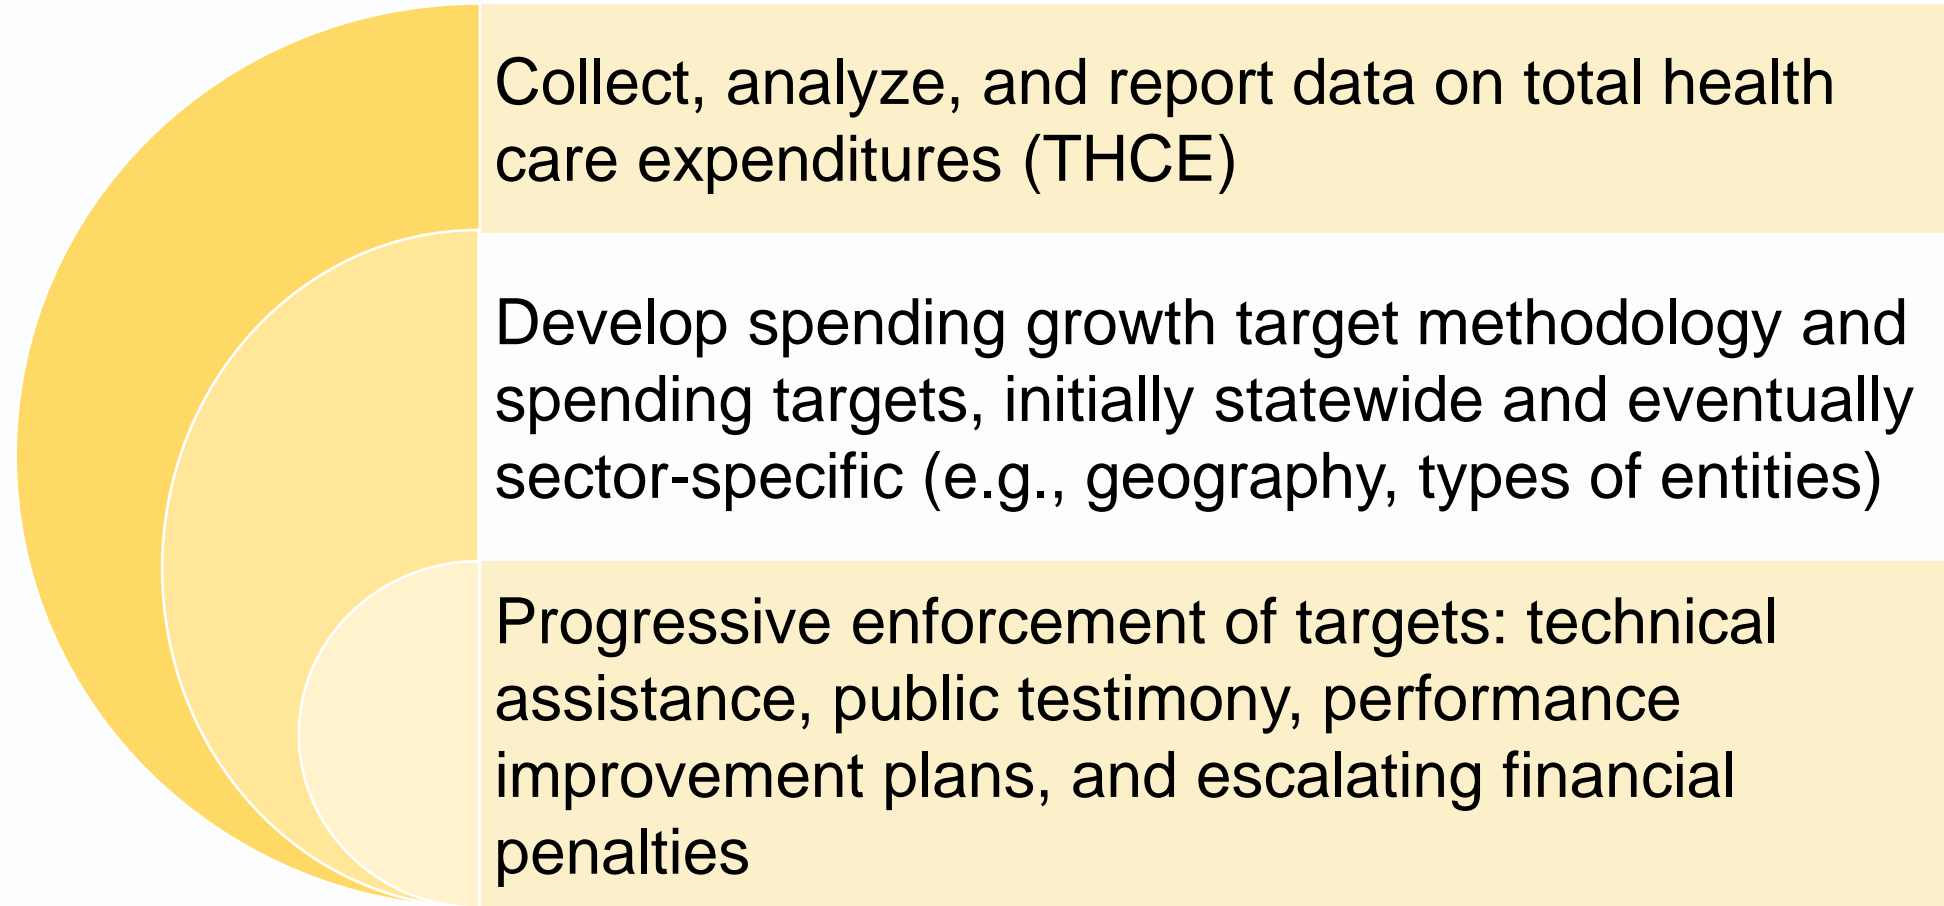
Collect, analyze, and report data on total health care expenditures (THCE)

Develop spending growth target methodology and spending targets, initially statewide and eventually sector-specific (e.g., geography, types of entities)

Progressive enforcement of targets: technical assistance, public testimony, performance improvement plans, and escalating financial penalties